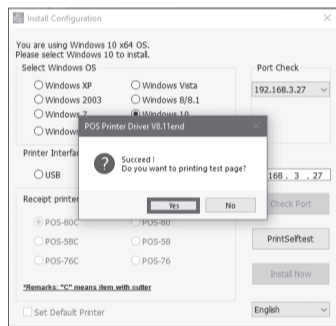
Install Configuration

You are using Windows 10 x64 OS.
Please select Windows 10 to install.

Select Windows OS

Windows XP
Windows Vista
Windows 2003
Windows 8/8.1
Windows 7
Windows 10
Window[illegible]

Port Check
192.168.3.27

Printer Interfa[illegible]
USB

POS Printer Driver V8.11end

Succeed !
Do you want to printing test page?

Yes
No

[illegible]168 . 3 . 27

Receipt printer
POS-80C
POS-80
POS-58C
POS-58
POS-76C
POS-76

Check Port
PrintSelftest
Install Now

*Remarks: "C" means item with cutter

Set Default Printer

English